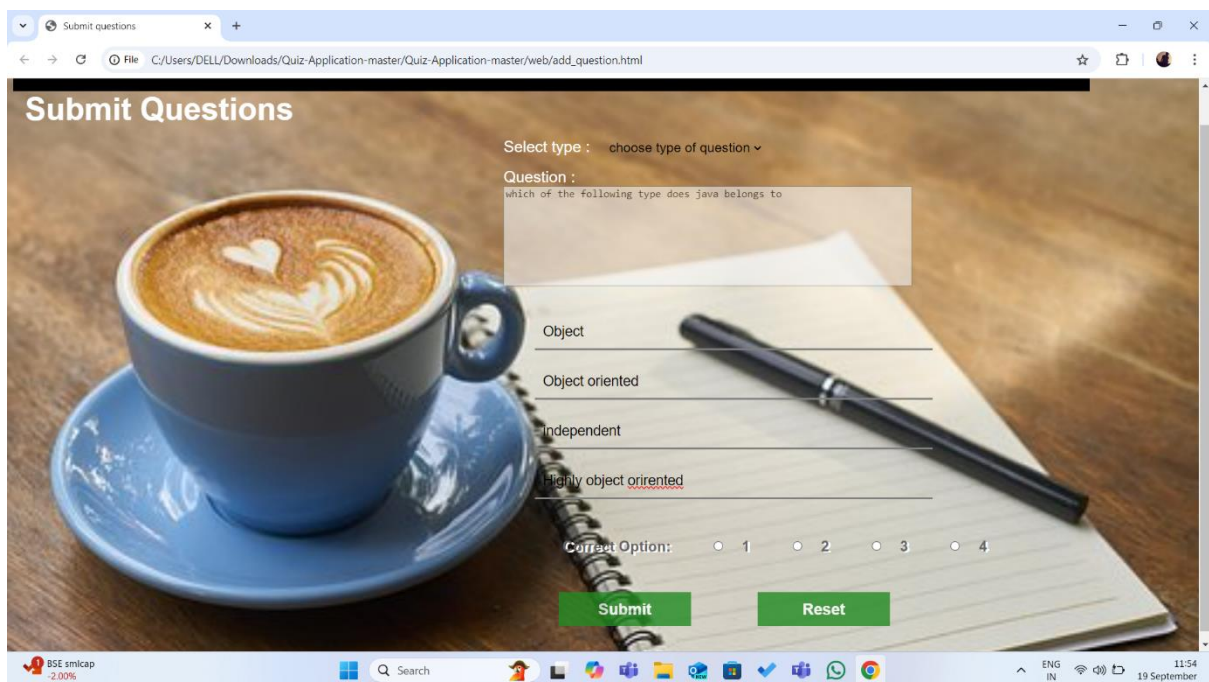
Submit questions

File C:/Users/DELL/Downloads/Quiz-Application-master/Quiz-Application-master/web/add_question.html

Submit Questions

Select type : choose type of question

Question :

which of the following type does java belongs to

Object

Object oriented

independent

Highly object orirented

Correct Option: 1 2 3 4

Submit

Reset

BSE smlcap
-2.00%

Search

ENG IN

11:54
19 September